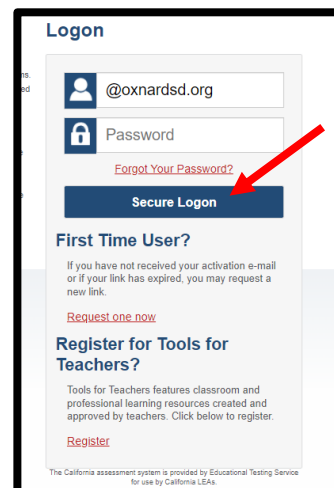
Logon

ns.
ed

e

e

@oxnardsd.org

Password

Forgot Your Password?

Secure Logon

First Time User?

If you have not received your activation e-mail or if your link has expired, you may request a new link.

Request one now

Register for Tools for Teachers?

Tools for Teachers features classroom and professional learning resources created and approved by teachers. Click below to register.

Register

The California assessment system is provided by Educational Testing Service for use by California LEAs.